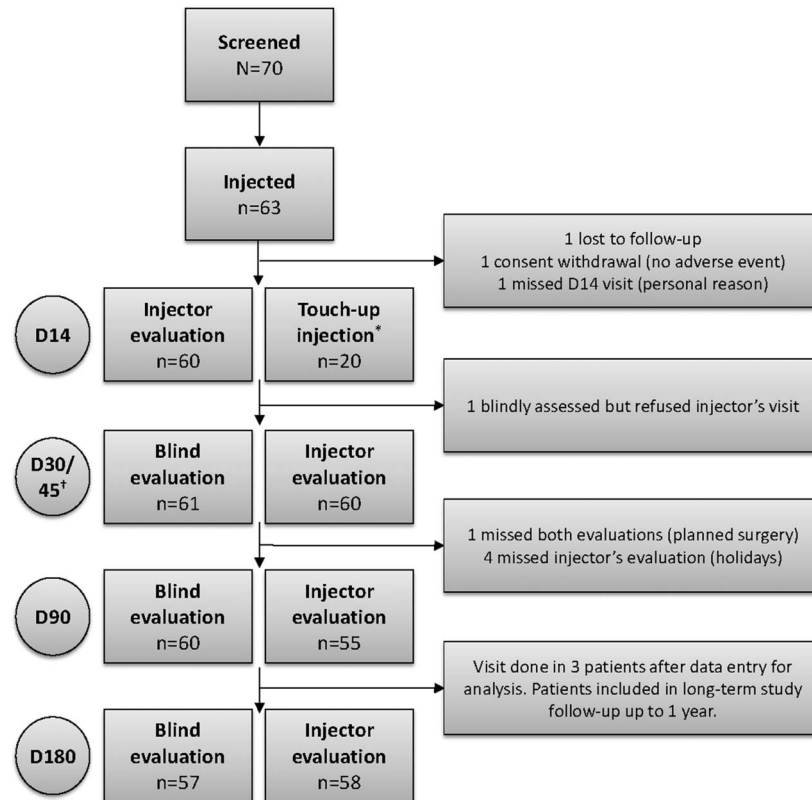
Screened
N=70

Injected
n=63

1 lost to follow-up
1 consent withdrawal (no adverse event)
1 missed D14 visit (personal reason)

D14

Injector evaluation
n=60

Touch-up injection*
n=20

1 blindly assessed but refused injector's visit

D30/45†

Blind evaluation
n=61

Injector evaluation
n=60

1 missed both evaluations (planned surgery)
4 missed injector's evaluation (holidays)

D90

Blind evaluation
n=60

Injector evaluation
n=55

Visit done in 3 patients after data entry for analysis. Patients included in long-term study follow-up up to 1 year.

D180

Blind evaluation
n=57

Injector evaluation
n=58